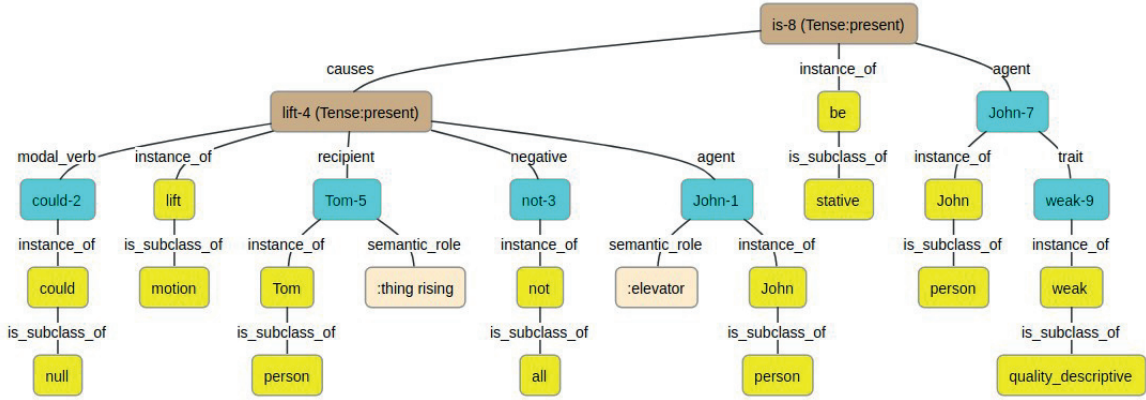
is-8 (Tense:present)

causes

lift-4 (Tense:present)

modal_verb

could-2

instance_of

could

is_subclass_of

null

instance_of

lift

is_subclass_of

motion

recipient

Tom-5

instance_of

Tom

is_subclass_of

person

semantic_role

:thing rising

negative

not-3

instance_of

not

is_subclass_of

all

agent

John-1

semantic_role

:elevator

instance_of

John

is_subclass_of

person

instance_of

be

is_subclass_of

stative

agent

John-7

instance_of

John

is_subclass_of

person

trait

weak-9

instance_of

weak

is_subclass_of

quality_descriptive